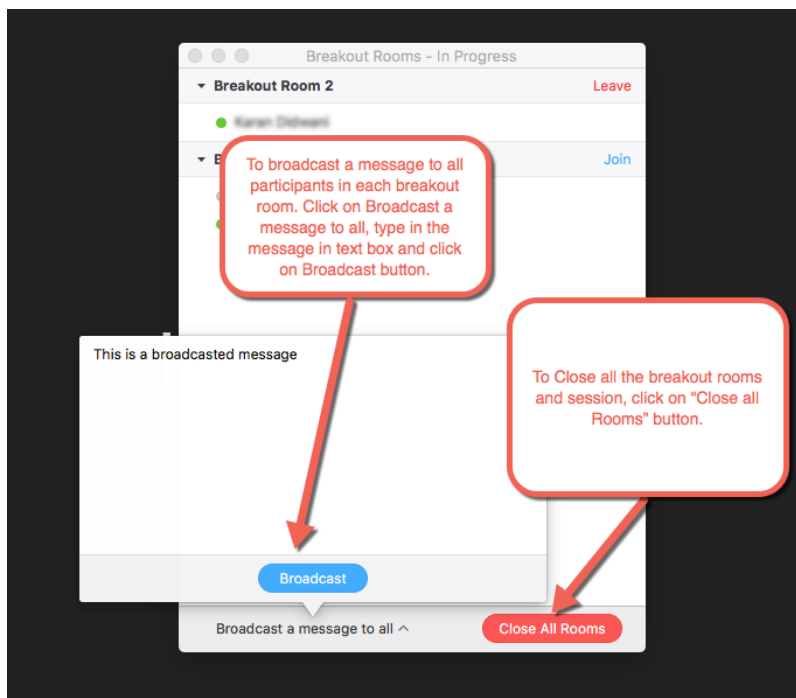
Breakout Rooms - In Progress

Breakout Room 2

Leave

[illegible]

B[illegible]

Join

To broadcast a message to all participants in each breakout room. Click on Broadcast a message to all, type in the message in text box and click on Broadcast button.

This is a broadcasted message

To Close all the breakout rooms and session, click on "Close all Rooms" button.

Broadcast

Broadcast a message to all

Close All Rooms